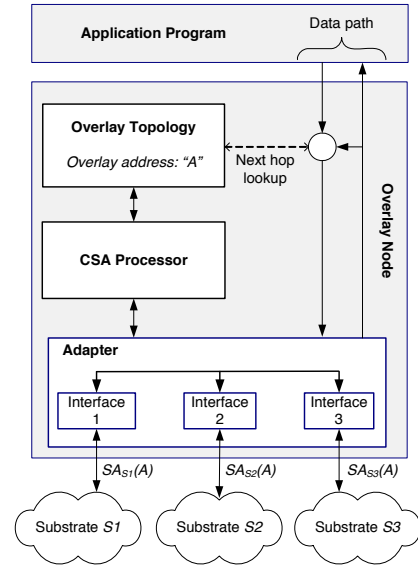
Application Program

Data path

Overlay Topology

Overlay address: "A"

Next hop lookup

Overlay Node

CSA Processor

Adapter

Interface 1

Interface 2

Interface 3

$SA_{S1}(A)$

$SA_{S2}(A)$

$SA_{S3}(A)$

Substrate S1

Substrate S2

Substrate S3